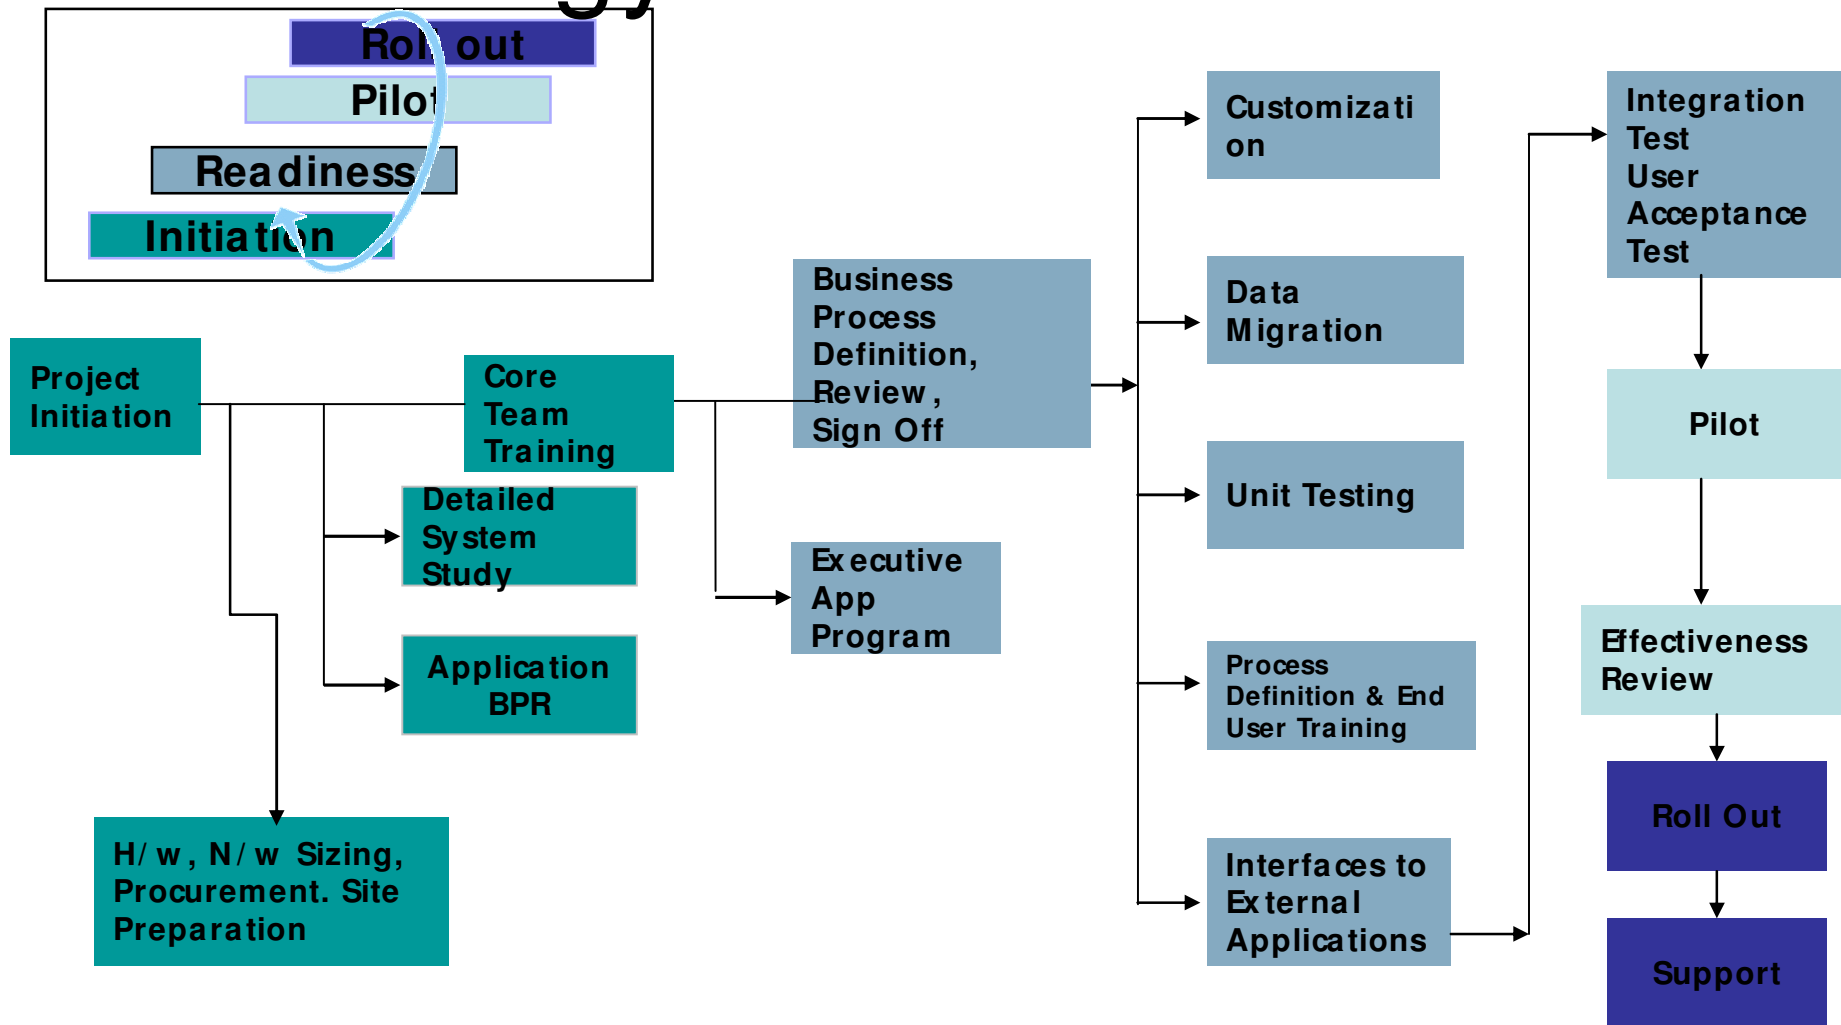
Roll out

Pilot

Readiness

Initiation

Project Initiation

Core Team Training

Business Process Definition, Review, Sign Off

Detailed System Study

Application BPR

Executive App Program

H/w, N/w Sizing, Procurement. Site Preparation

Customization

Data Migration

Unit Testing

Process Definition & End User Training

Interfaces to External Applications

Integration Test User Acceptance Test

Pilot

Effectiveness Review

Roll Out

Support